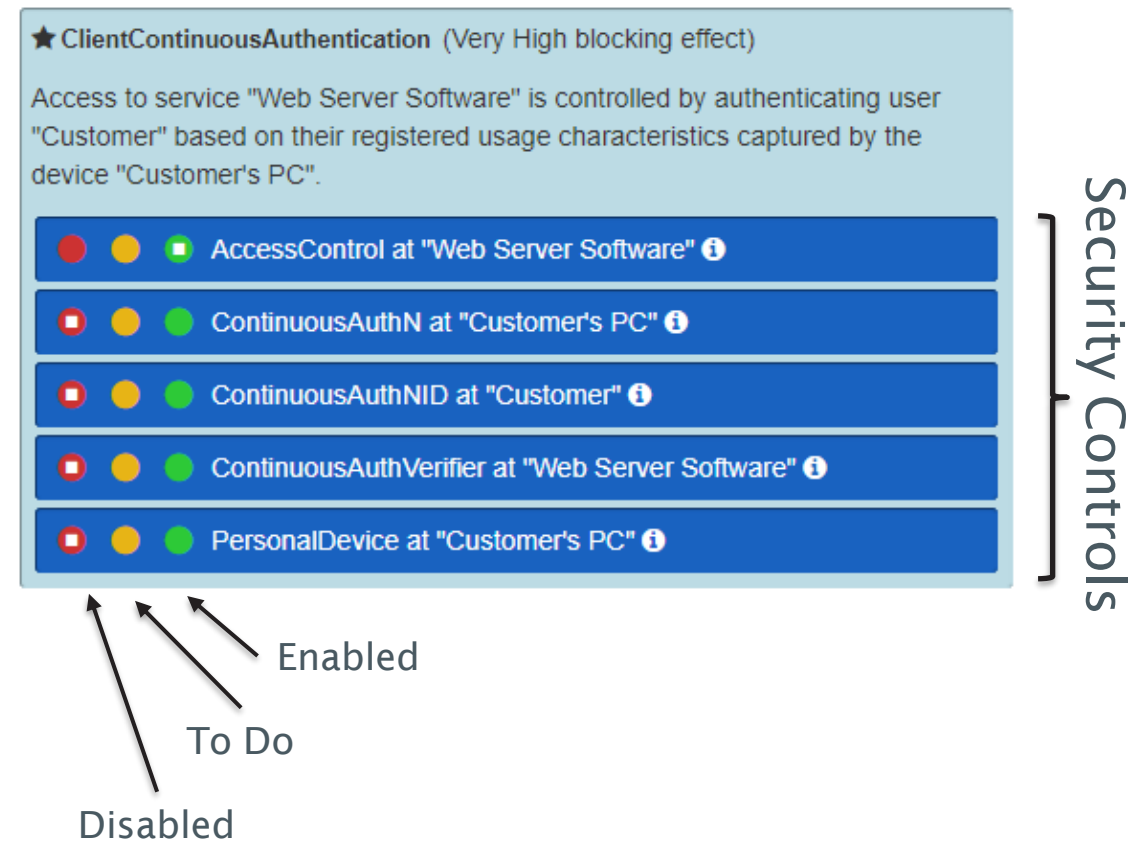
★ ClientContinuousAuthentication (Very High blocking effect)

Access to service "Web Server Software" is controlled by authenticating user "Customer" based on their registered usage characteristics captured by the device "Customer's PC".

AccessControl at "Web Server Software"

ContinuousAuthN at "Customer's PC"

ContinuousAuthNID at "Customer"

ContinuousAuthVerifier at "Web Server Software"

PersonalDevice at "Customer's PC"

Security Controls

Enabled

To Do

Disabled